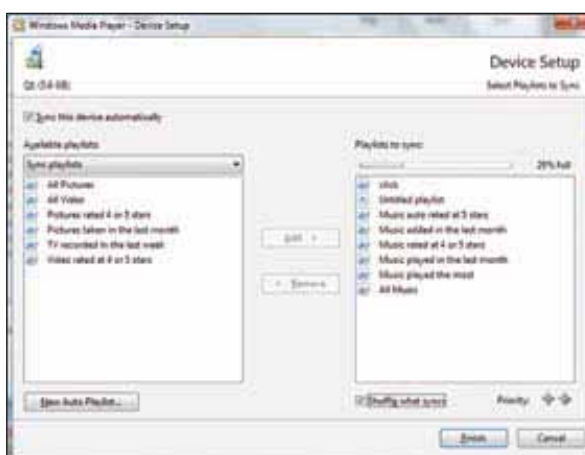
Windows Media Player - Device Setup

Device Setup

Q1 (54 GB)

Select Playlists to Sync

Sync this device automatically

Available playlists:

Sync playlists

All Pictures
All Video
Pictures rated 4 or 5 stars
Pictures taken in the last month
TV recorded in the last week
Video rated at 4 or 5 stars

Add >

< Remove

Playlists to sync:

29% full

club
Untitled playlist
Music auto rated at 5 stars
Music added in the last month
Music rated at 4 or 5 stars
Music played in the last month
Music played the most
All Music

New Auto Playlist...

Shuffle what syncs

Priority:

Finish

Cancel